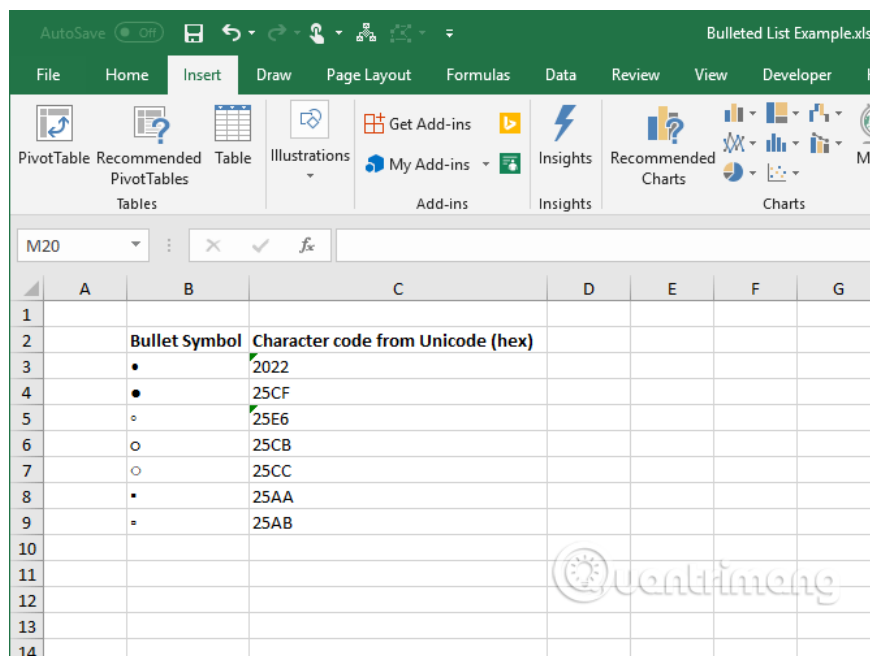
AutoSave Off Bulleted List Example.xls

File Home Insert Draw Page Layout Formulas Data Review View Developer

PivotTable Recommended PivotTables Table
Tables
Illustrations
Get Add-ins
My Add-ins
Add-ins
Insights
Insights
Recommended Charts
Charts

M20 $f_x$

| | A | B | C | D | E | F | G |
|---|---|---|---|---|---|---|---|
| 1 | | | | | | | |
| 2 | | Bullet Symbol | Character code from Unicode (hex) | | | | |
| 3 | | • | 2022 | | | | |
| 4 | | ● | 25CF | | | | |
| 5 | | ◦ | 25E6 | | | | |
| 6 | | ○ | 25CB | | | | |
| 7 | | ◌ | 25CC | | | | |
| 8 | | ▪ | 25AA | | | | |
| 9 | | ▫ | 25AB | | | | |
| 10 | | | | | | | |
| 11 | | | | | | | |
| 12 | | | | | | | |
| 13 | | | | | | | |
| 14 | | | | | | | |

Quantrimang